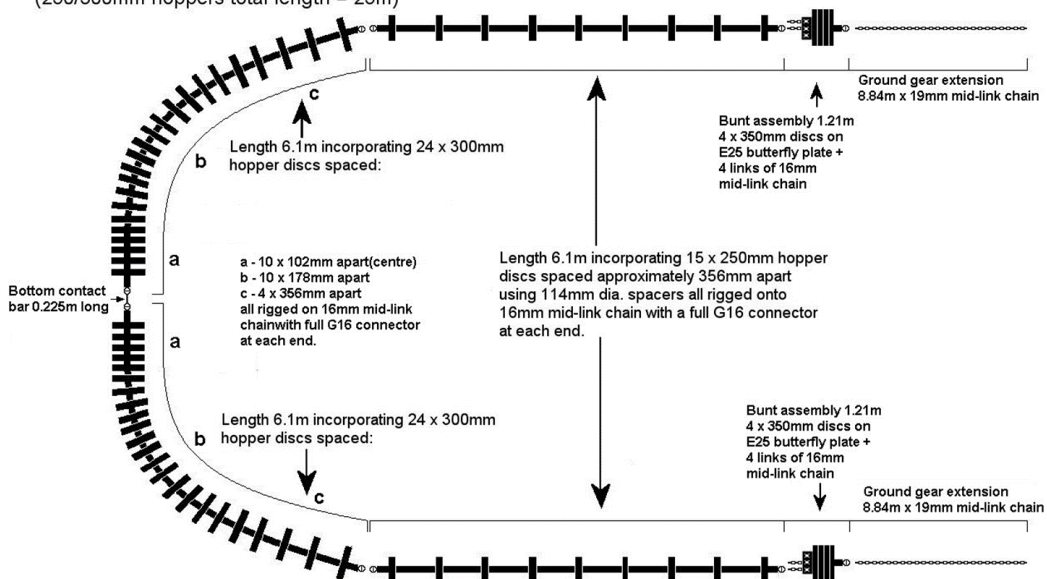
(250/300mm hoppers total length = 25m)

Ground gear extension 8.84m x 19mm mid-link chain

Bunt assembly 1.21m 4 x 350mm discs on E25 butterfly plate + 4 links of 16mm mid-link chain

c

b

Length 6.1m incorporating 24 x 300mm hopper discs spaced:

a

a - 10 x 102mm apart(centre)
b - 10 x 178mm apart
c - 4 x 356mm apart
all rigged on 16mm mid-link chainwith full G16 connector at each end.

Length 6.1m incorporating 15 x 250mm hopper discs spaced approximately 356mm apart using 114mm dia. spacers all rigged onto 16mm mid-link chain with a full G16 connector at each end.

Bottom contact bar 0.225m long

a

b

Length 6.1m incorporating 24 x 300mm hopper discs spaced:

c

Bunt assembly 1.21m 4 x 350mm discs on E25 butterfly plate + 4 links of 16mm mid-link chain

Ground gear extension 8.84m x 19mm mid-link chain